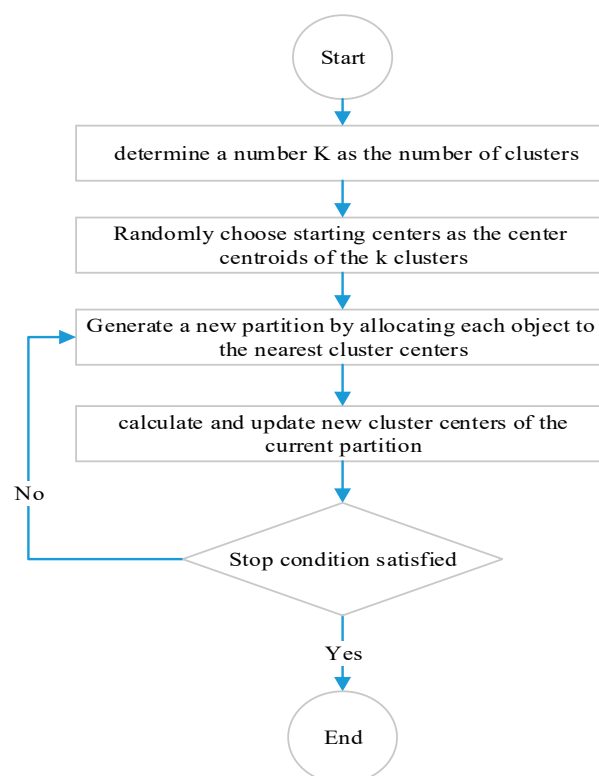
Start

determine a number K as the number of clusters

Randomly choose starting centers as the center centroids of the k clusters

Generate a new partition by allocating each object to the nearest cluster centers

calculate and update new cluster centers of the current partition

No

Stop condition satisfied

Yes

End